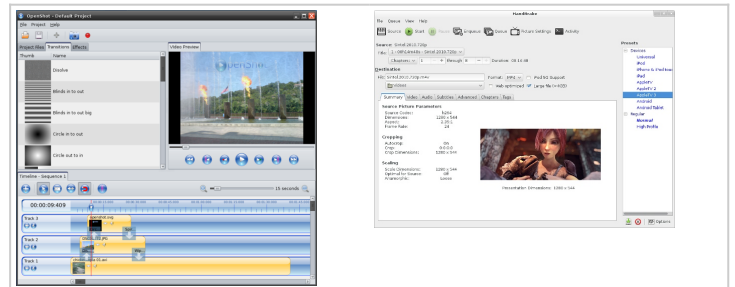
OpenShot - Default Project

File Project Help

Project files Transitions Effects

Thumb Name

Dissolve

Blinds in to out

Blinds in to out big

Circle in to out

Circle out to in

Video Preview

Timeline - Sequence 1

15 seconds

00:00:09:409

Track 3

Track 2

Track 1

Handbrake

File Queue View Help

Source Start Pause Enqueue Queue Picture Settings Activity

Source: Sintel.2010.720p

Title: 1 - 00h14m48s - Sintel.2010.720p

Chapters: 1 through 8 Duration: 00:14:48

Destination

File: Sintel.2010.720p.m4v

Format: MP4 file iPod 5G Support

Web optimized Large file (>4GB)

Summary Video Audio Subtitles Advanced Chapters Tags

Source Picture Parameters

Source Codec: h264

Dimensions: 1280 x 544

Aspect: 2.35:1

Frame Rate: 24

Cropping

Autocrop: On

Crop: 0:0:0:0

Crop Dimensions: 1280 x 544

Scaling

Scale Dimensions: 1280 x 544

Optimal for Source: Off

Anamorphic: Loose

Presentation Dimensions: 1280 x 544

Presets

Devices

Universal

iPod

iPhone & iPod touch

iPad

AppleTV

AppleTV 2

AppleTV 3

Android

Android Tablet

Regular

Normal

High Profile

Options